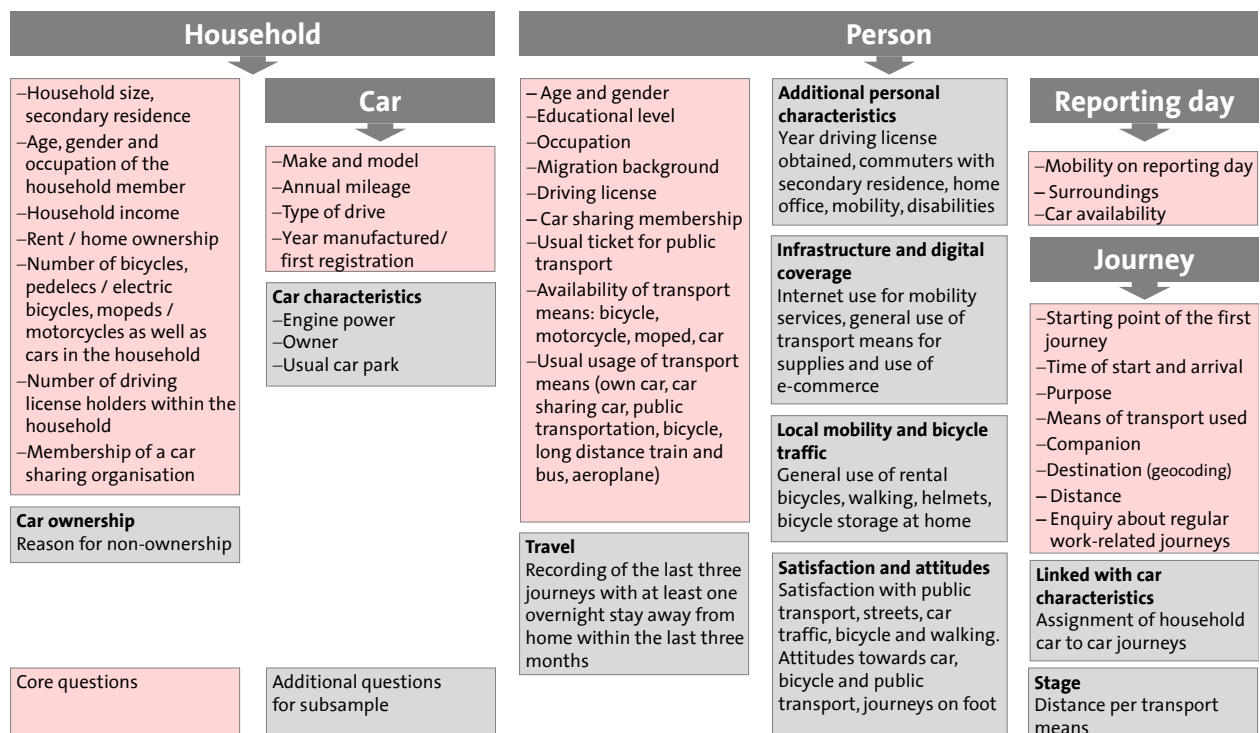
Household

–Household size, secondary residence
–Age, gender and occupation of the household member
–Household income
–Rent / home ownership
–Number of bicycles, pedelecs / electric bicycles, mopeds / motorcycles as well as cars in the household
–Number of driving license holders within the household
–Membership of a car sharing organisation

Car ownership
Reason for non-ownership

Car

–Make and model
–Annual mileage
–Type of drive
–Year manufactured/ first registration

Car characteristics
–Engine power
–Owner
–Usual car park

Person

– Age and gender
–Educational level
–Occupation
–Migration background
–Driving license
– Car sharing membership
–Usual ticket for public transport
–Availability of transport means: bicycle, motorcycle, moped, car
–Usual usage of transport means (own car, car sharing car, public transportation, bicycle, long distance train and bus, aeroplane)

Travel
Recording of the last three journeys with at least one overnight stay away from home within the last three months

Additional personal characteristics
Year driving license obtained, commuters with secondary residence, home office, mobility, disabilities

Infrastructure and digital coverage
Internet use for mobility services, general use of transport means for supplies and use of e-commerce

Local mobility and bicycle traffic
General use of rental bicycles, walking, helmets, bicycle storage at home

Satisfaction and attitudes
Satisfaction with public transport, streets, car traffic, bicycle and walking. Attitudes towards car, bicycle and public transport, journeys on foot

Reporting day

–Mobility on reporting day
– Surroundings
–Car availability

Journey

–Starting point of the first journey
–Time of start and arrival
–Purpose
–Means of transport used
–Companion
–Destination (geocoding)
– Distance
– Enquiry about regular work-related journeys

Linked with car characteristics
Assignment of household car to car journeys

Stage
Distance per transport means

Core questions

Additional questions for subsample